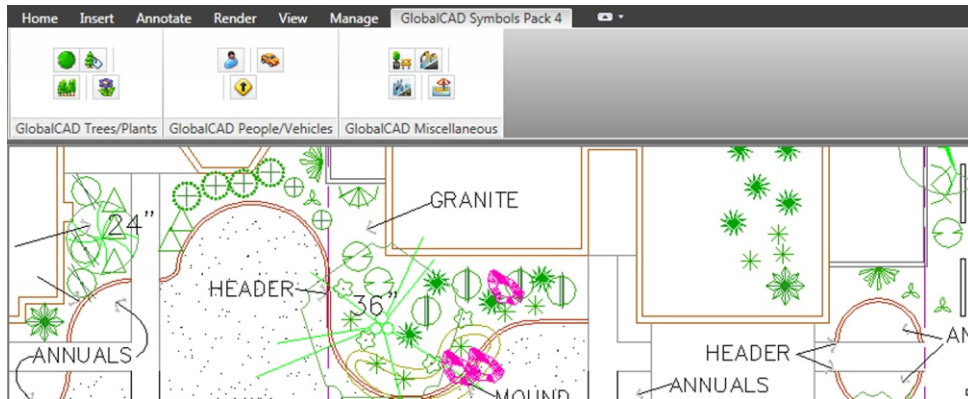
Home Insert Annotate Render View Manage GlobalCAD Symbols Pack 4

GlobalCAD Trees/Plants GlobalCAD People/Vehicles GlobalCAD Miscellaneous

24"

GRANITE

HEADER

36"

ANNUALS

HEADER

AN

ANNUALS

MOUND